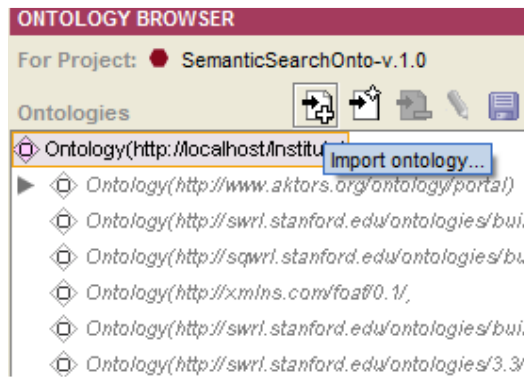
ONTOLOGY BROWSER

For Project: SemanticSearchOnto-v.1.0

Ontologies

Ontology(http://localhost/Institu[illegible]

Import ontology...

Ontology(http://www.aktors.org/ontology/portal)

Ontology(http://swrl.stanford.edu/ontologies/bui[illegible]

Ontology(http://sqwrl.stanford.edu/ontologies/bu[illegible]

Ontology(http://xmlns.com/foaf/0.1/,

Ontology(http://swrl.stanford.edu/ontologies/bui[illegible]

Ontology(http://swrl.stanford.edu/ontologies/3.3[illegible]